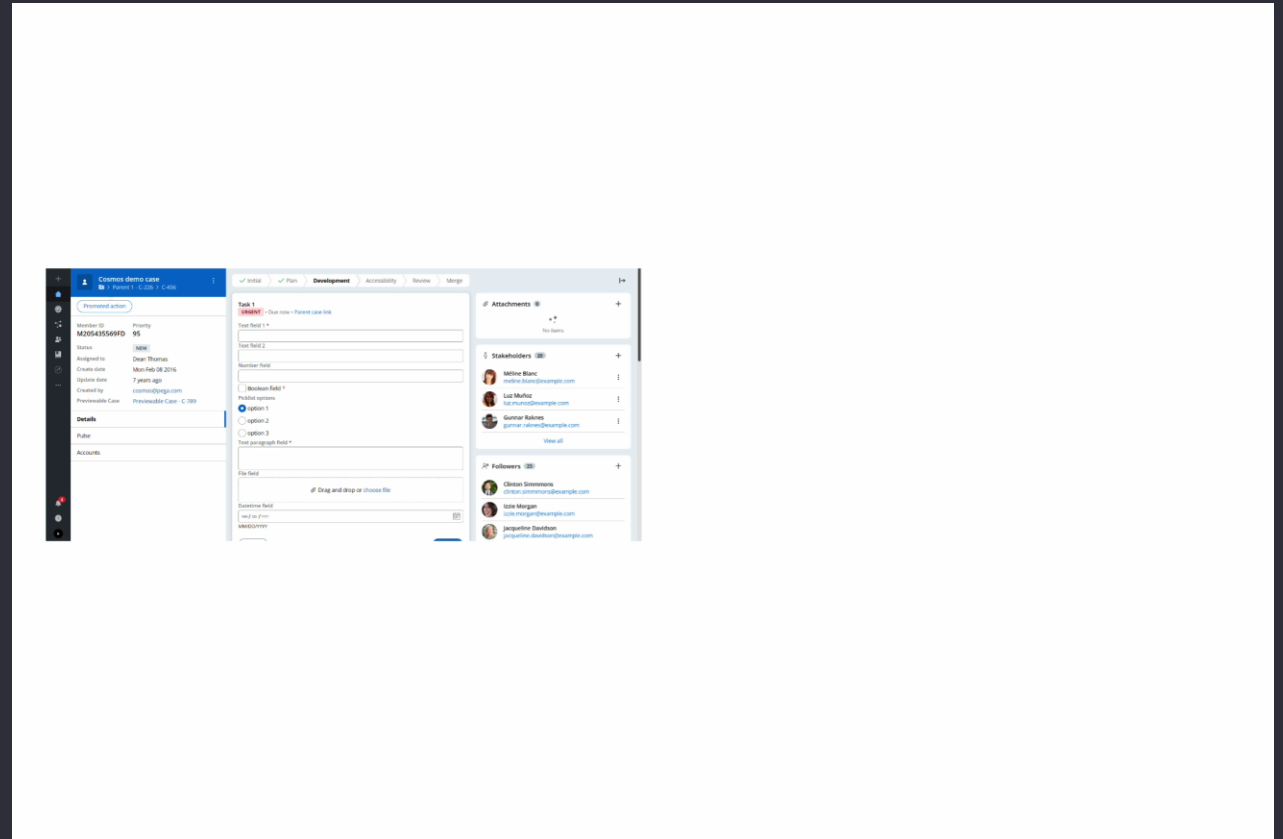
Cosmos demo case
> Parent 1 - C-226 > C-456

Promoted action

Member ID
M205435569FD
Priority
95
Status NEW
Assigned to Dean Thomas
Create date Mon Feb 08 2016
Update date 7 years ago
Created by cosmos@pega.com
Previewable Case Previewable Case - C-789

Details
Pulse
Accounts

Initial
Plan
Development
Accessibility
Review
Merge

Task 1
URGENT • Due now • Parent case link
Text field 1 *
Text field 2
Number field
Boolean field *
Picklist options
option 1
option 2
option 3
Text paragraph field *
File field
Drag and drop or choose file
Datetime field
mm/dd/yyyy
MM/DD/YYYY

Attachments 0
No items

Stakeholders 20
Méline Blanc
meline.blanc@example.com
Luz Muñoz
luz.munoz@example.com
Gunnar Raknes
gunnar.raknes@example.com
View all

Followers 25
Clinton Simmmons
clinton.simmmons@example.com
Izzie Morgan
izzie.morgan@example.com
Jacqueline Davidson
jacqueline.davidson@example.com